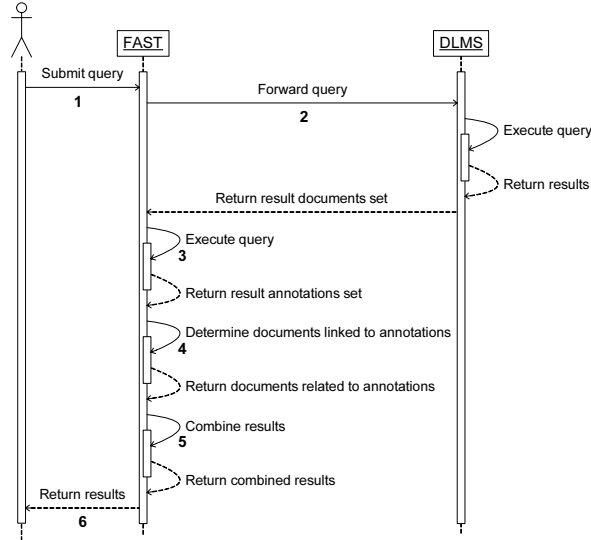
FAST

DLMS

Submit query

1

Forward query

2

Execute query

Return results

Return result documents set

Execute query

3

Return result annotations set

Determine documents linked to annotations

4

Return documents related to annotations

Combine results

5

Return combined results

Return results

6